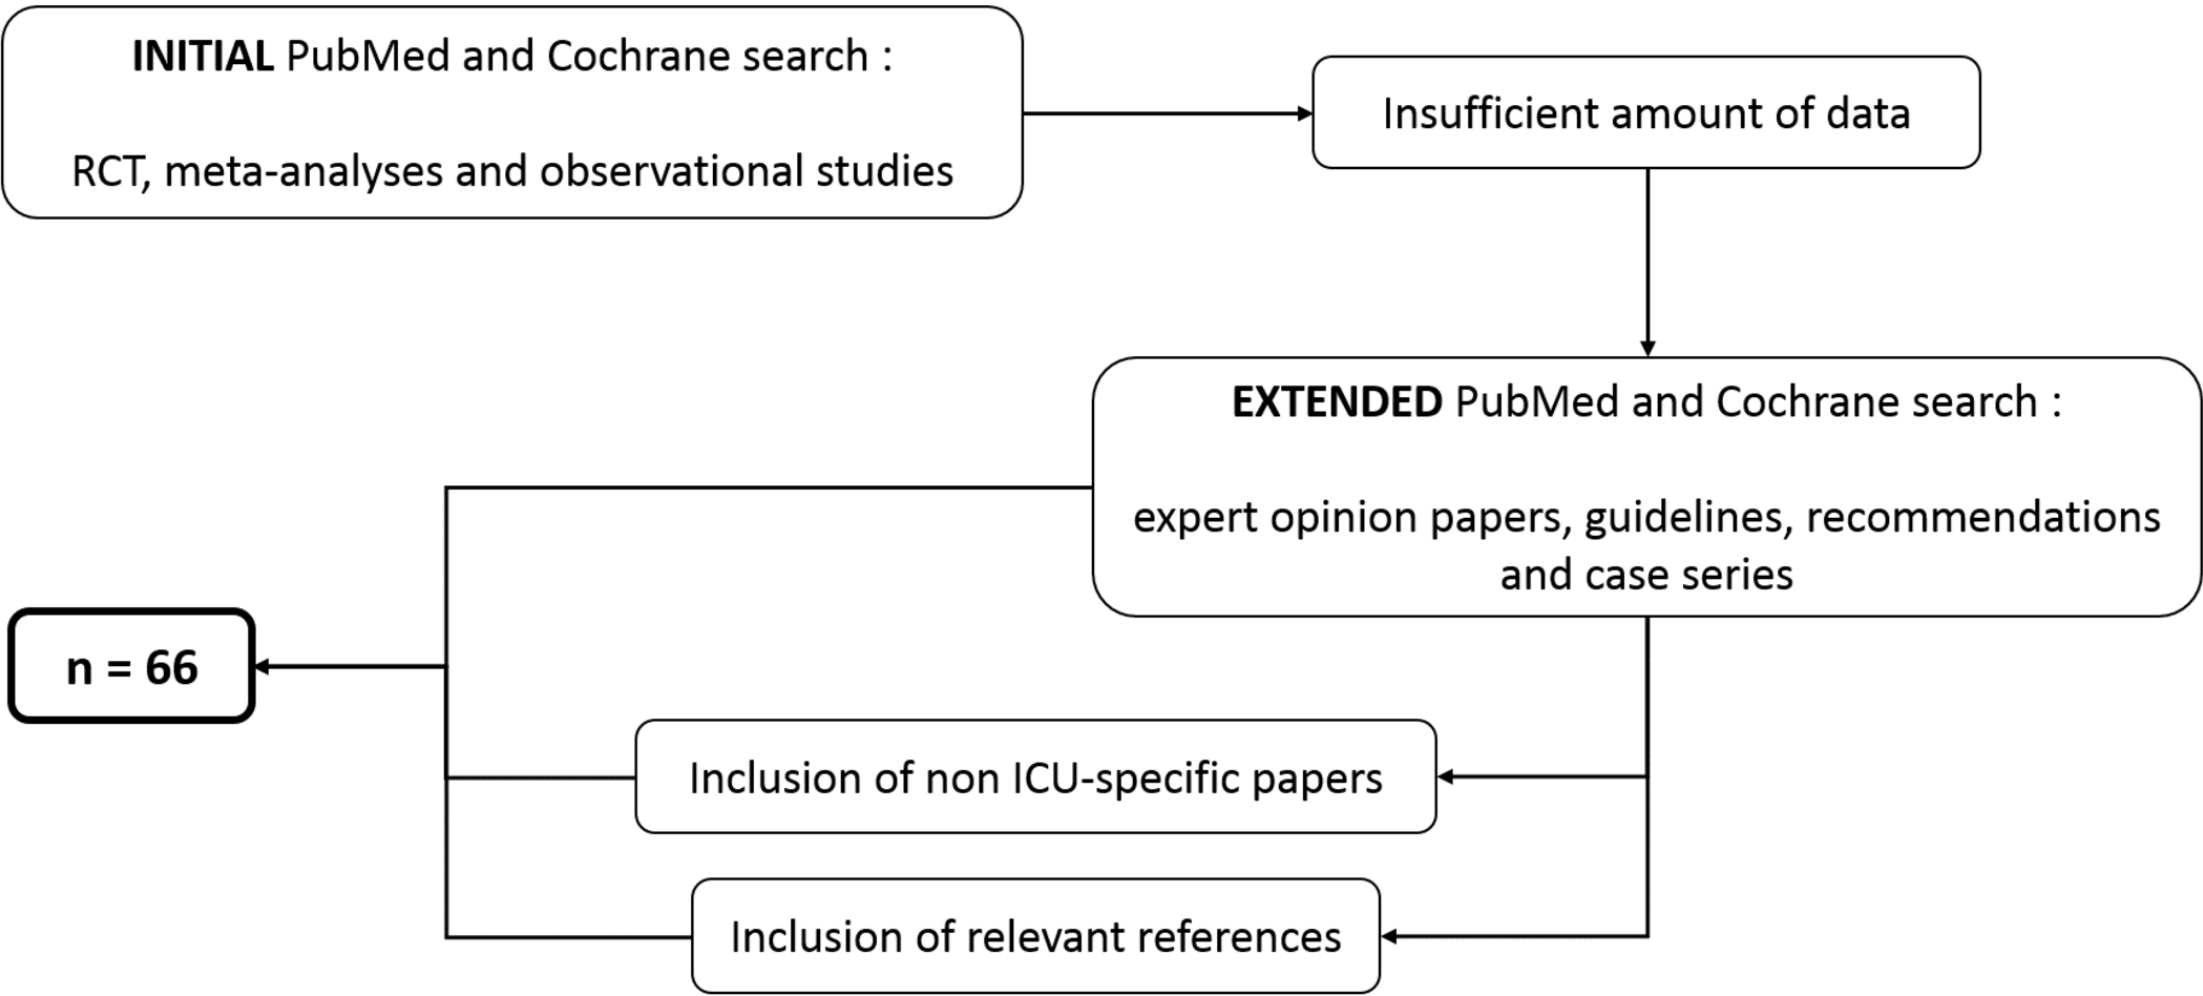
INITIAL PubMed and Cochrane search :

RCT, meta-analyses and observational studies

Insufficient amount of data

EXTENDED PubMed and Cochrane search :

expert opinion papers, guidelines, recommendations and case series

n = 66

Inclusion of non ICU-specific papers

Inclusion of relevant references